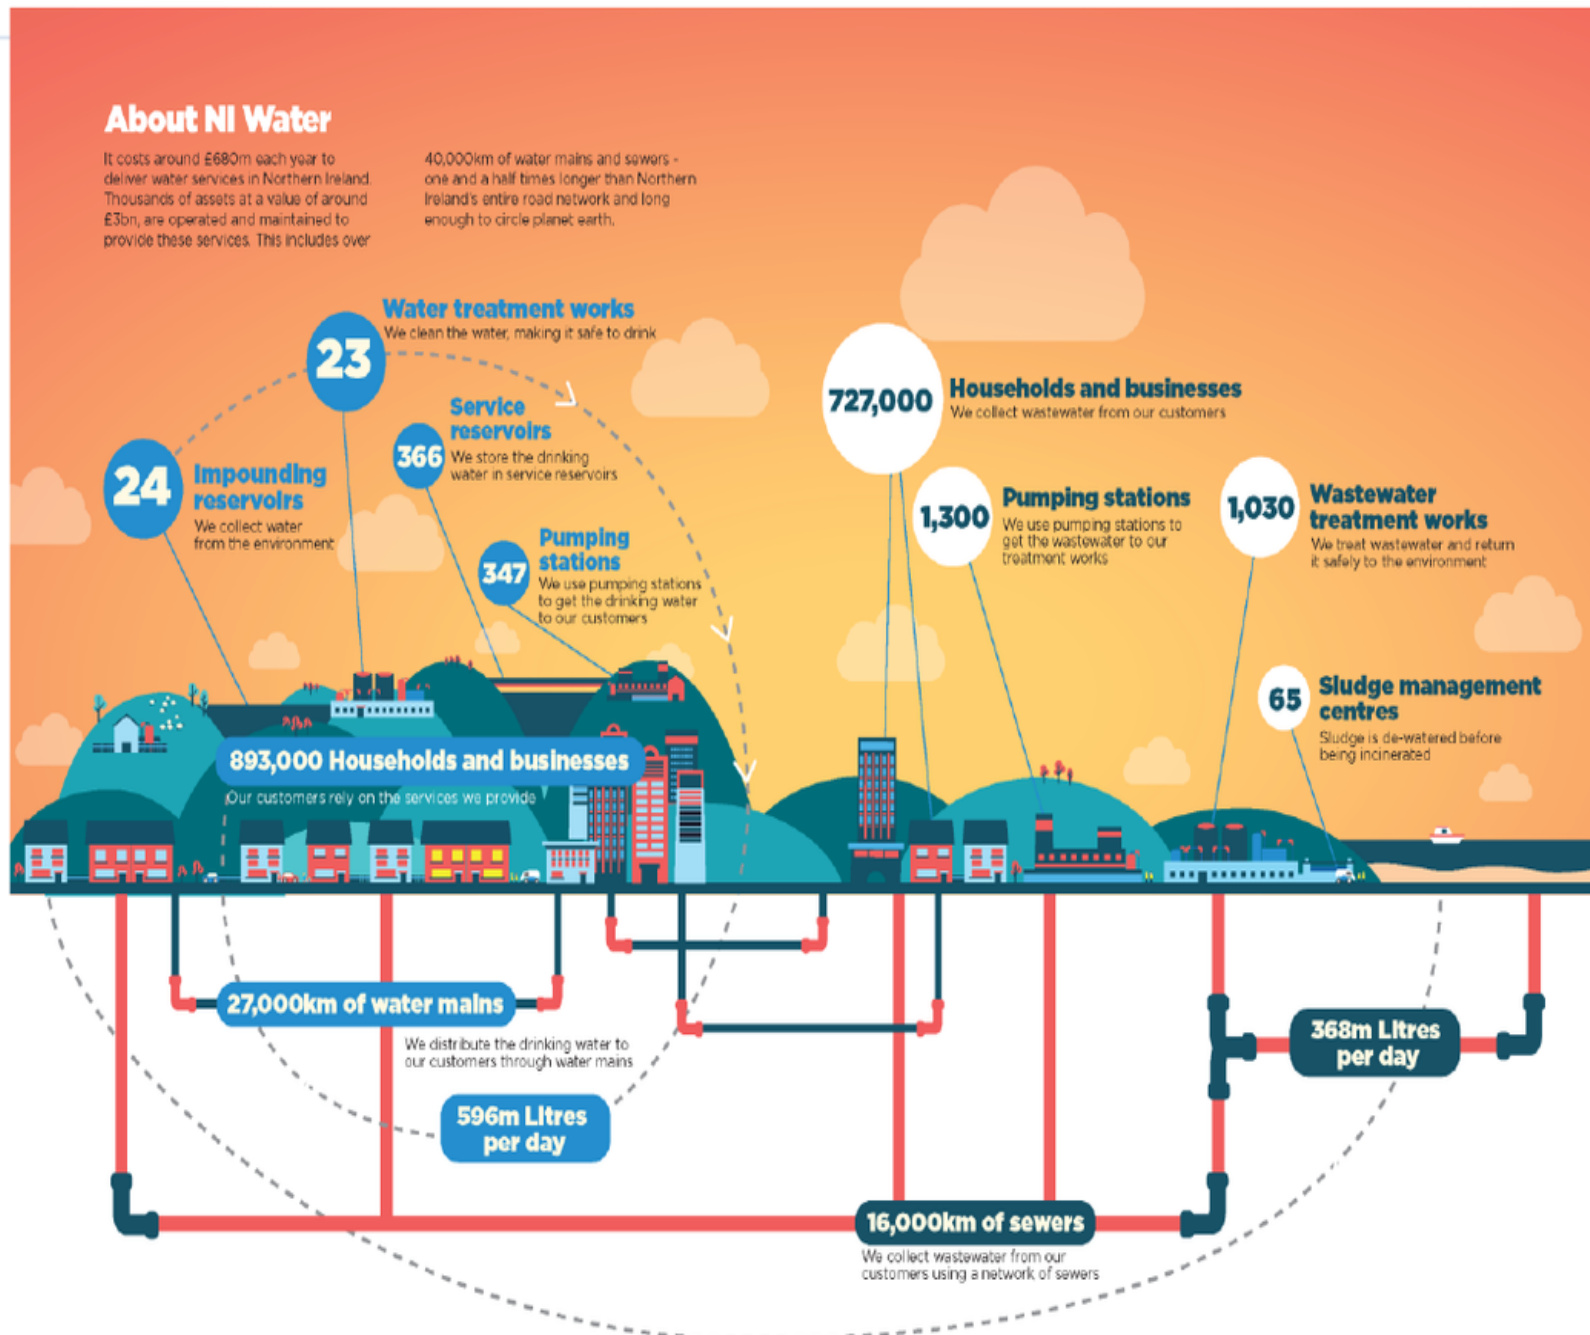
About NI Water

It costs around £680m each year to deliver water services in Northern Ireland. Thousands of assets at a value of around £3bn, are operated and maintained to provide these services. This includes over

40,000km of water mains and sewers - one and a half times longer than Northern Ireland's entire road network and long enough to circle planet earth.

23 Water treatment works
We clean the water, making it safe to drink

24 Impounding reservoirs
We collect water from the environment

366 Service reservoirs
We store the drinking water in service reservoirs

347 Pumping stations
We use pumping stations to get the drinking water to our customers

727,000 Households and businesses
We collect wastewater from our customers

1,300 Pumping stations
We use pumping stations to get the wastewater to our treatment works

1,030 Wastewater treatment works
We treat wastewater and return it safely to the environment

65 Sludge management centres
Sludge is de-watered before being incinerated

893,000 Households and businesses
Our customers rely on the services we provide

27,000km of water mains
We distribute the drinking water to our customers through water mains

596m Litres per day

368m Litres per day

16,000km of sewers
We collect wastewater from our customers using a network of sewers